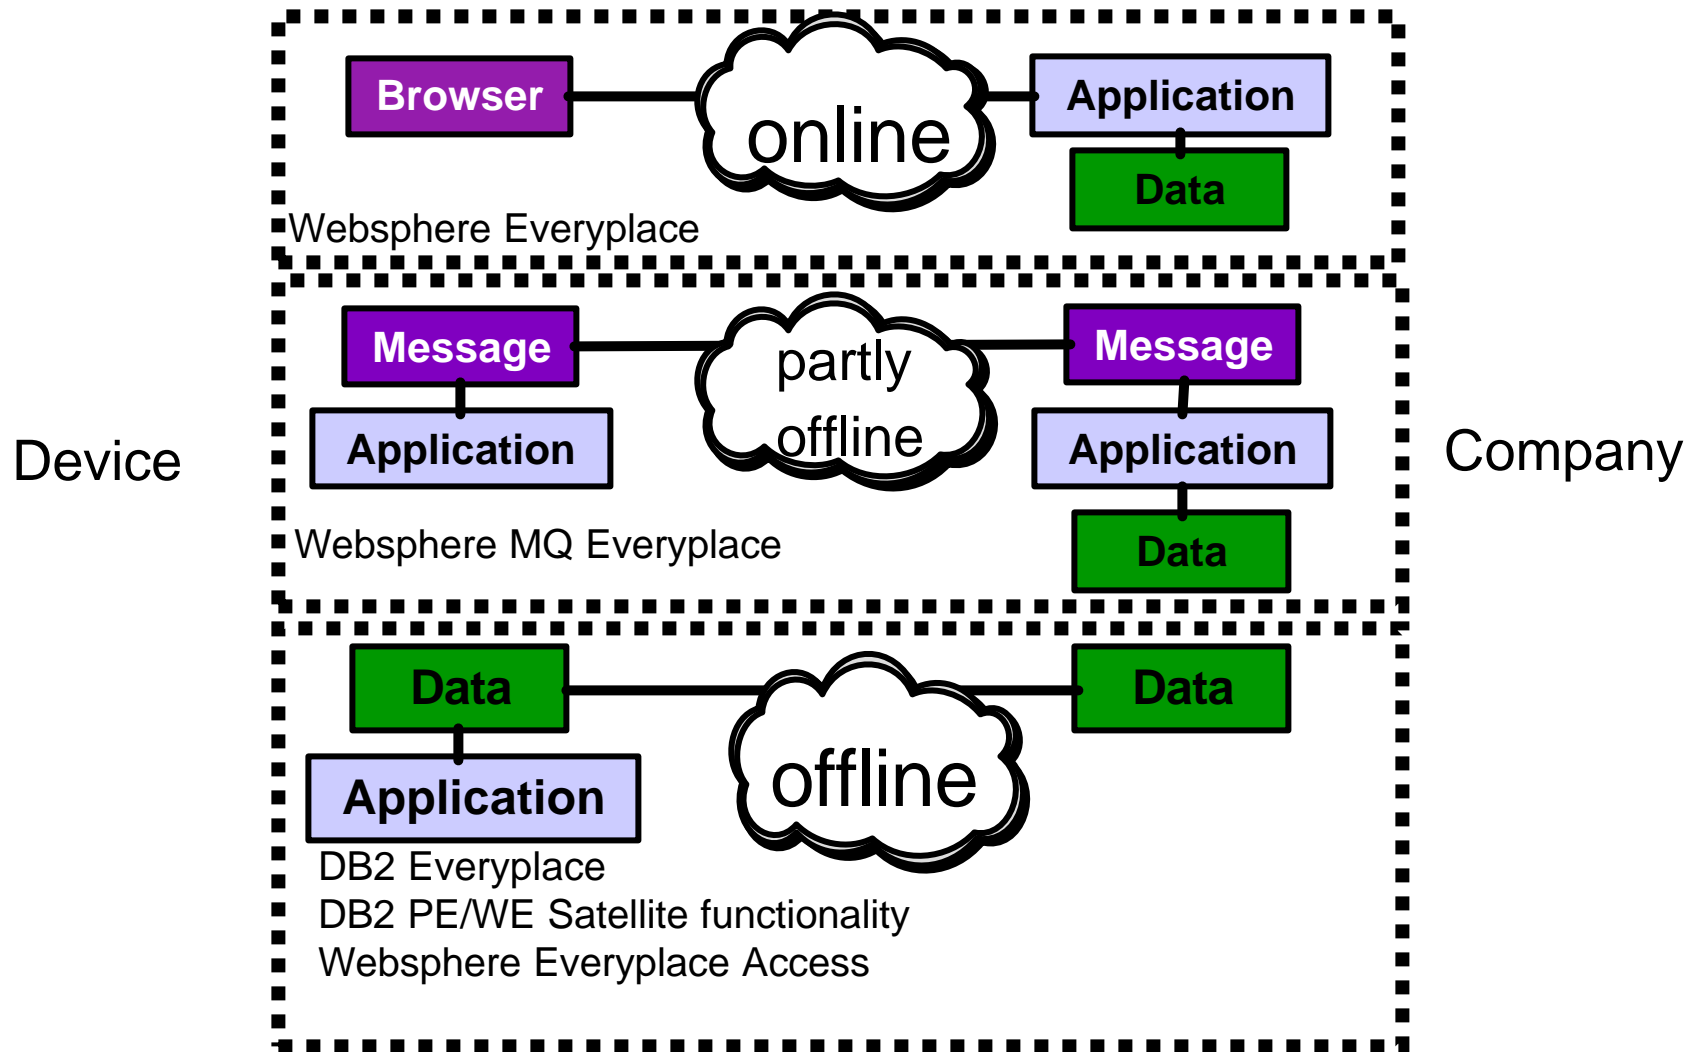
Browser

online

Application

Data

Websphere Everyplace

Message

partly offline

Message

Application

Application

Device

Company

Websphere MQ Everyplace

Data

Data

Data

offline

Application

DB2 Everyplace
DB2 PE/WE Satellite functionality
Websphere Everyplace Access